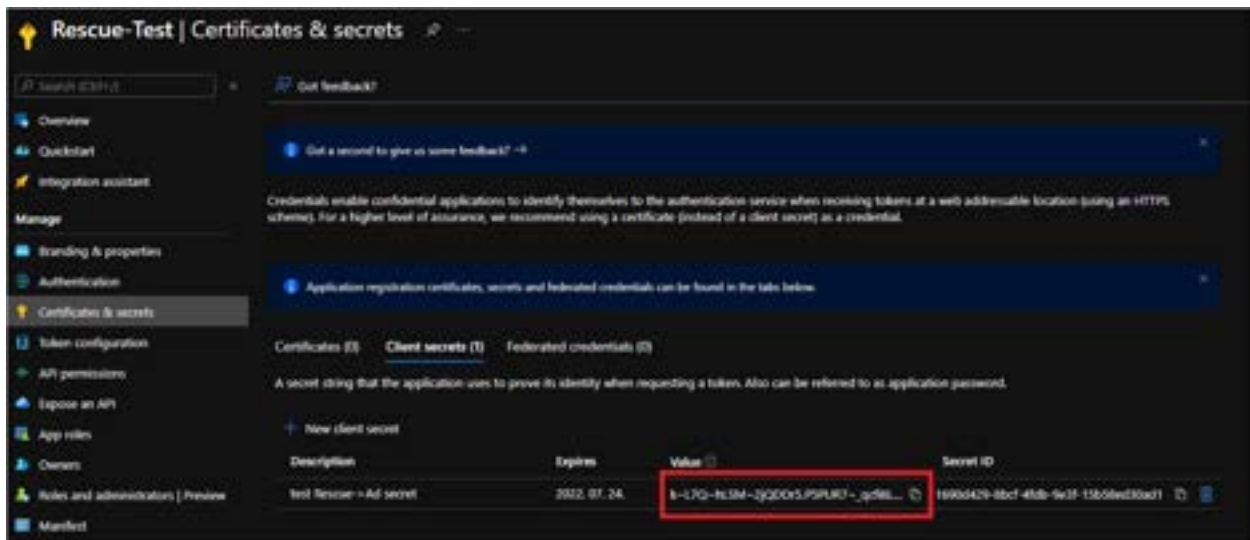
Rescue-Test | Certificates & secrets

Search (Ctrl+/)

Overview
Quickstart
Integration assistant
Manage
Branding & properties
Authentication
Certificates & secrets
Token configuration
API permissions
Expose an API
App roles
Owners
Roles and administrators | Preview
Manifest

Got feedback?

Got a second to give us some feedback? →

Credentials enable confidential applications to identify themselves to the authentication service when receiving tokens at a web addressable location (using an HTTPS scheme). For a higher level of assurance, we recommend using a certificate (instead of a client secret) as a credential.

Application registration certificates, secrets and federated credentials can be found in the tabs below.

Certificates (0) Client secrets (1) Federated credentials (0)

A secret string that the application uses to prove its identity when requesting a token. Also can be referred to as application password.

+ New client secret

| Description | Expires | Value | Secret ID |
|---|---|---|---|
| test Rescue->Ad secret | 2022. 07. 24. | k-L7Q~hLSM~2jQDDr5.PSPUK7~_qcf6I... | 1690d429-8bcf-4fdb-9e3f-15b58ed30ad1 |